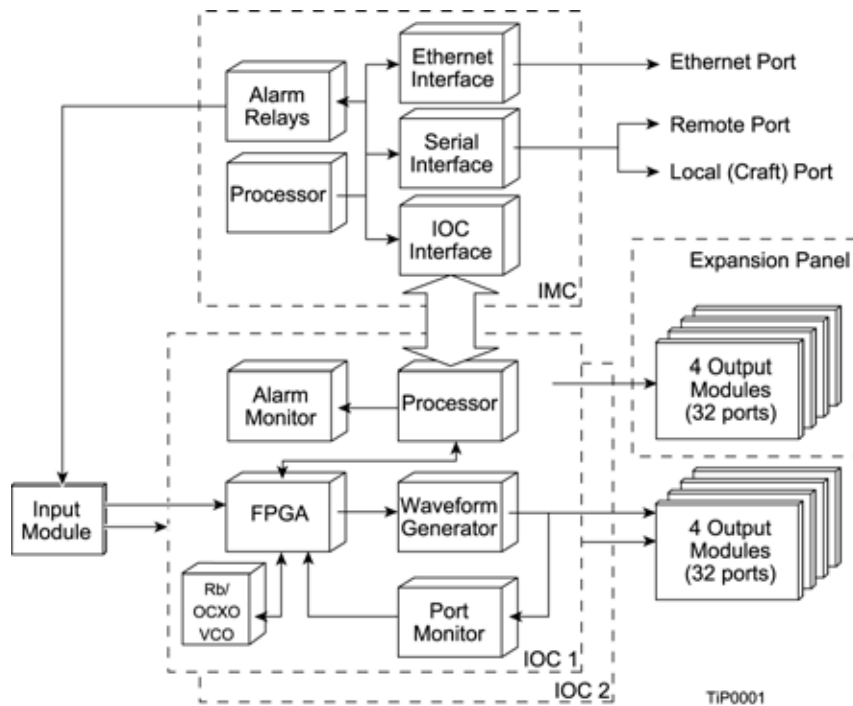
Ethernet Interface

Ethernet Port

Alarm Relays

Serial Interface

Remote Port

Local (Craft) Port

Processor

IOC Interface

IMC

Expansion Panel

Alarm Monitor

Processor

4 Output Modules (32 ports)

Input Module

FPGA

Waveform Generator

4 Output Modules (32 ports)

Rb/ OCXO VCO

Port Monitor

IOC 1

IOC 2

TiP0001